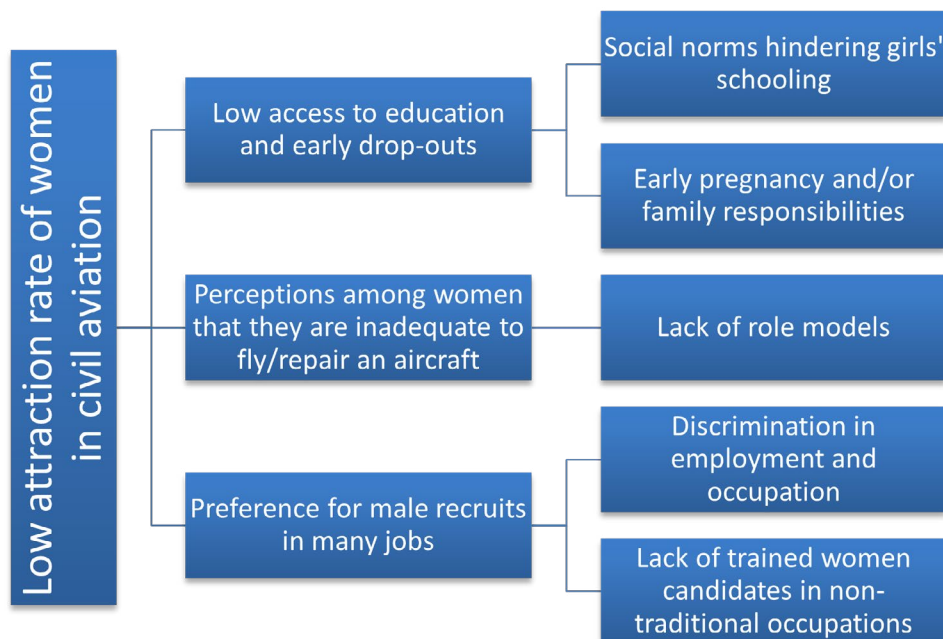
Low attraction rate of women in civil aviation

Low access to education and early drop-outs

Social norms hindering girls' schooling

Early pregnancy and/or family responsibilities

Perceptions among women that they are inadequate to fly/repair an aircraft

Lack of role models

Preference for male recruits in many jobs

Discrimination in employment and occupation

Lack of trained women candidates in non-traditional occupations